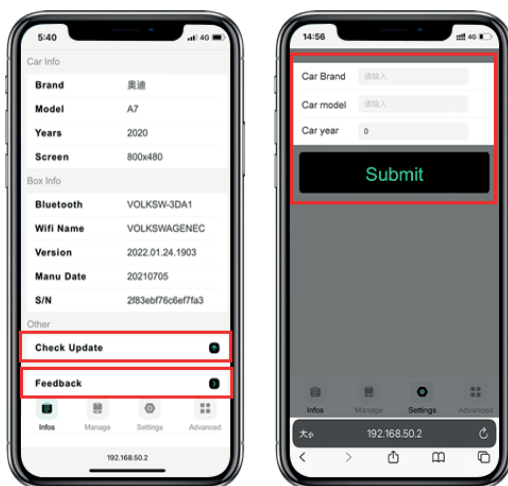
5:40 4G

Car Info

| Brand | 奥迪 |
|---|---|
| Model | A7 |
| Years | 2020 |
| Screen | 800x480 |

Box Info

| Bluetooth | VOLKSW-3DA1 |
|---|---|
| Wifi Name | VOLKSWAGENEC |
| Version | 2022.01.24.1903 |
| Manu Date | 20210705 |
| S/N | 2f83ebf76c6ef7fa3 |

Other

Check Update

Feedback

Infos Manage Settings Advanced

192.168.50.2

14:56 4G

Car Brand 请输入

Car model 请输入

Car year 0

Submit

Infos Manage Settings Advanced

大小 192.168.50.2